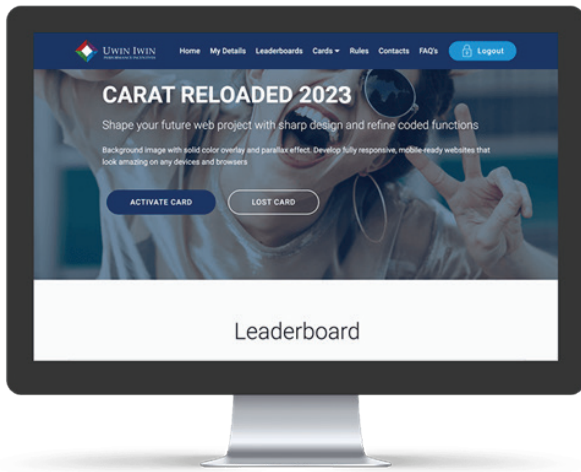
UWIN IWIN
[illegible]

Home My Details Leaderboards Cards Rules Contacts FAQ's Logout

CARAT RELOADED 2023

Shape your future web project with sharp design and refine coded functions

Background image with solid color overlay and parallax effect. Develop fully responsive, mobile-ready websites that look amazing on any devices and browsers

ACTIVATE CARD LOST CARD

Leaderboard